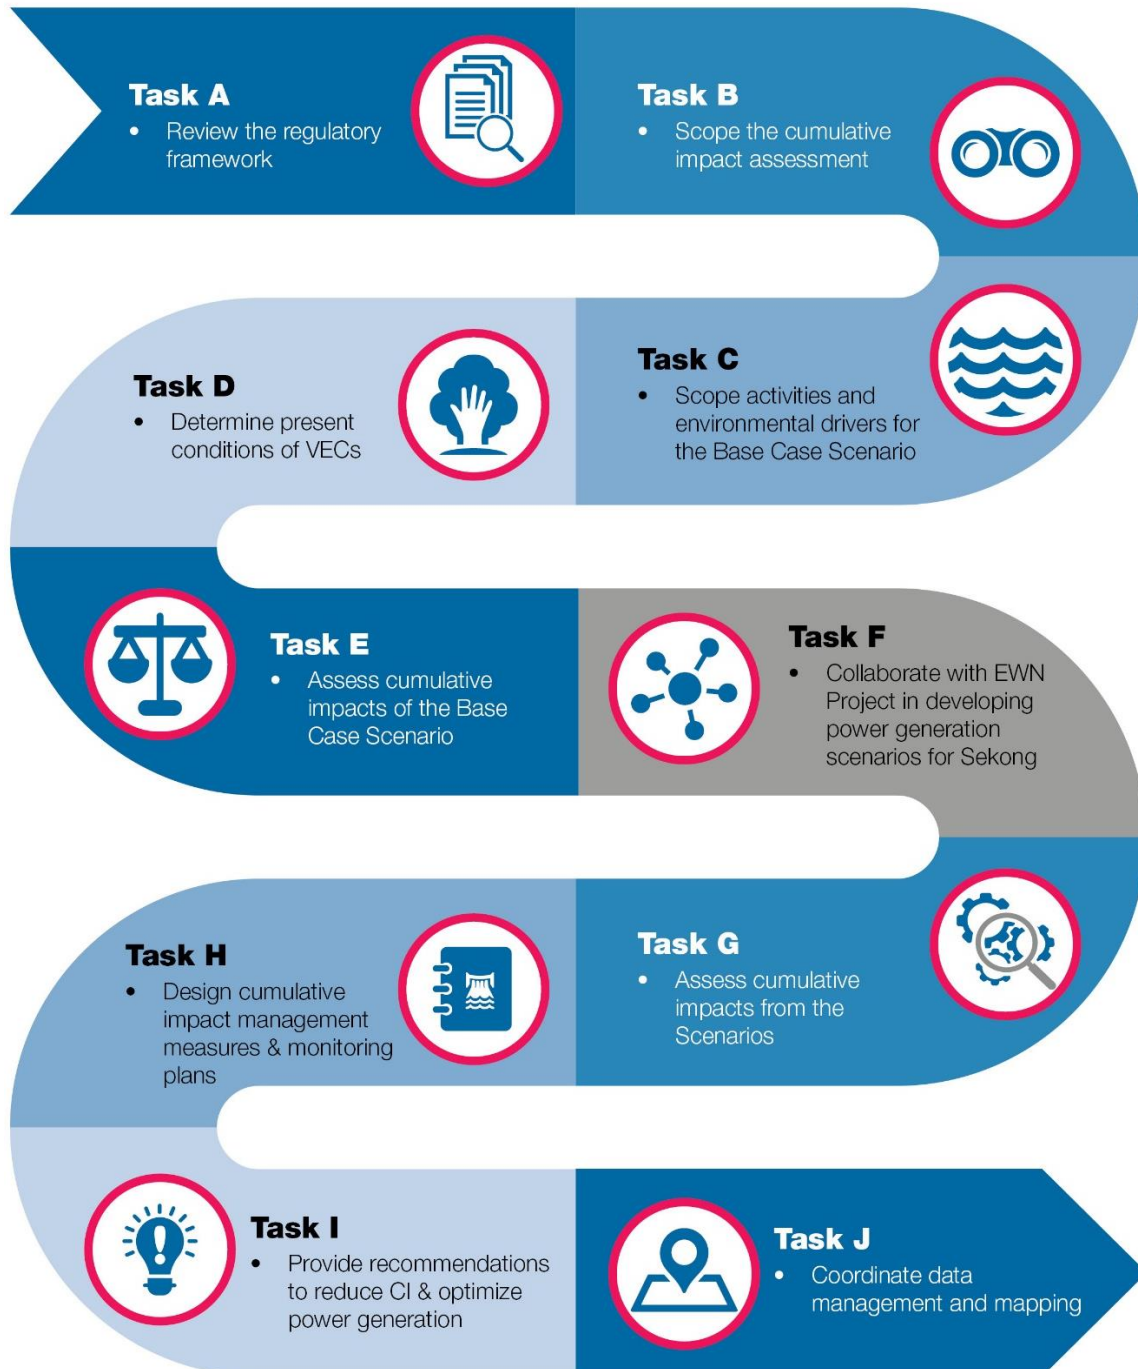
Task A
- Review the regulatory framework

Task B
- Scope the cumulative impact assessment

Task D
- Determine present conditions of VECs

Task C
- Scope activities and environmental drivers for the Base Case Scenario

Task E
- Assess cumulative impacts of the Base Case Scenario

Task F
- Collaborate with EWN Project in developing power generation scenarios for Sekong

Task H
- Design cumulative impact management measures & monitoring plans

Task G
- Assess cumulative impacts from the Scenarios

Task I
- Provide recommendations to reduce CI & optimize power generation

Task J
- Coordinate data management and mapping